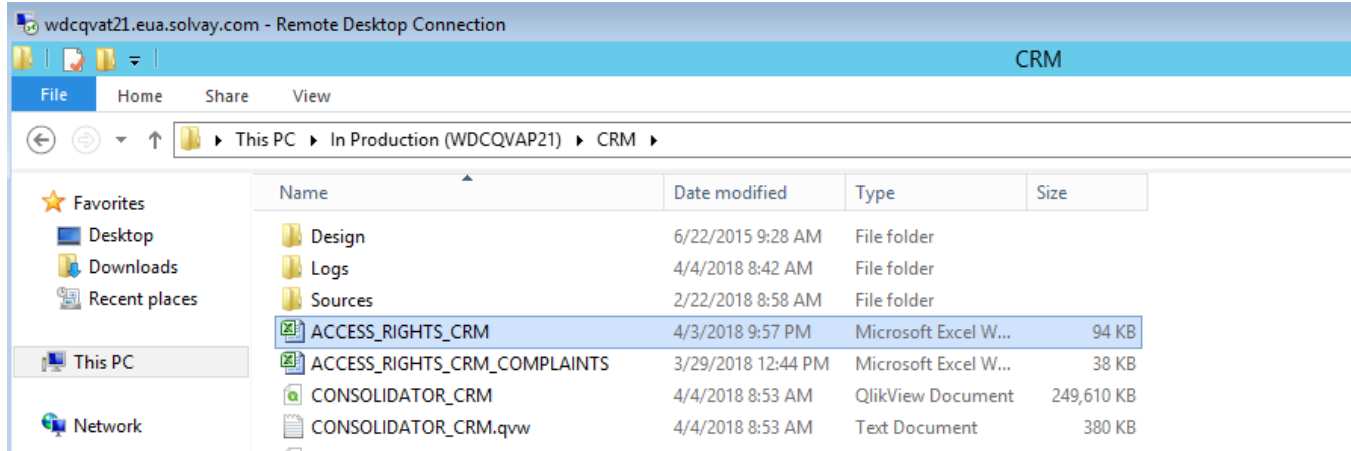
wdcqvat21.eua.solvay.com - Remote Desktop Connection

CRM

File Home Share View

This PC ▸ In Production (WDCQVAP21) ▸ CRM ▸

Favorites
Desktop
Downloads
Recent places

This PC

Network

| Name | Date modified | Type | Size |
|---|---|---|---|
| Design | 6/22/2015 9:28 AM | File folder | |
| Logs | 4/4/2018 8:42 AM | File folder | |
| Sources | 2/22/2018 8:58 AM | File folder | |
| ACCESS_RIGHTS_CRM | 4/3/2018 9:57 PM | Microsoft Excel W... | 94 KB |
| ACCESS_RIGHTS_CRM_COMPLAINTS | 3/29/2018 12:44 PM | Microsoft Excel W... | 38 KB |
| CONSOLIDATOR_CRM | 4/4/2018 8:53 AM | QlikView Document | 249,610 KB |
| CONSOLIDATOR_CRM.qvw | 4/4/2018 8:53 AM | Text Document | 380 KB |